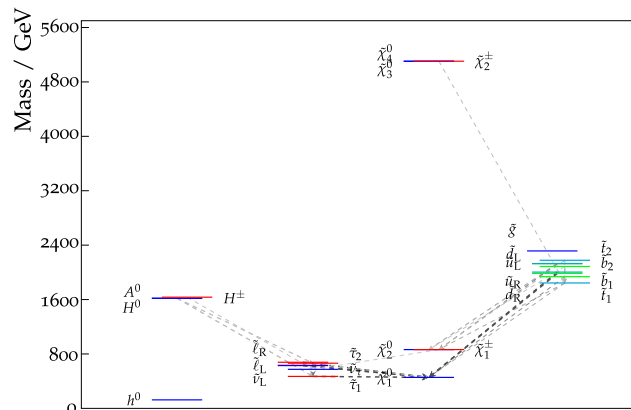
Mass / GeV

5600
4800
4000
3200
2400
1600
800
0

$\tilde{\chi}_4^0$
$\tilde{\chi}_3^0$
$\tilde{\chi}_2^\pm$

$\tilde{g}$
$\tilde{d}_L$
$\tilde{u}_L$
$\tilde{u}_R$
$\tilde{d}_R$
$\tilde{t}_2$
$\tilde{b}_2$
$\tilde{b}_1$
$\tilde{t}_1$

$A^0$
$H^0$
$H^\pm$

$\tilde{\ell}_R$
$\tilde{\ell}_L$
$\tilde{\nu}_L$
$\tilde{\tau}_2$
$\tilde{\nu}_\tau$
$\tilde{\tau}_1$
$\tilde{\chi}_2^0$
$\tilde{\chi}_1^\pm$
$\tilde{\chi}_1^0$

$h^0$